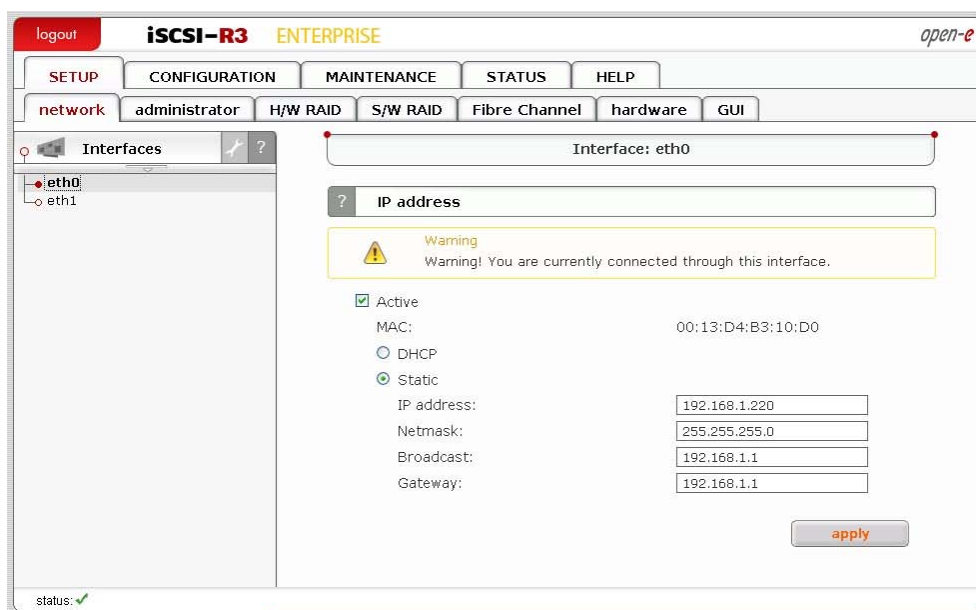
logout iSCSI-R3 ENTERPRISE open-e

SETUP CONFIGURATION MAINTENANCE STATUS HELP

network administrator H/W RAID S/W RAID Fibre Channel hardware GUI

Interfaces ?

eth0
eth1

Interface: eth0

? IP address

Warning
Warning! You are currently connected through this interface.

Active

MAC: 00:13:D4:B3:10:D0

DHCP

Static

IP address: 192.168.1.220

Netmask: 255.255.255.0

Broadcast: 192.168.1.1

Gateway: 192.168.1.1

apply

status: ✓